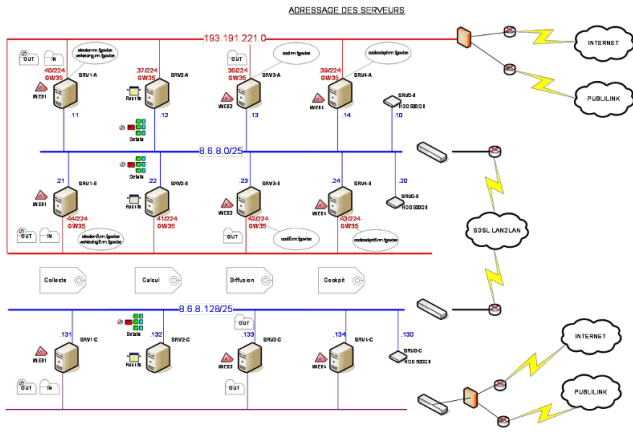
ADRESSAGE DES SERVEURS

193.191.221.0

INTERNET

PUBLILINK

OUT IN

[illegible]

40/24 GW35

SRV1-A

WEB1

.11

37/24 GW35

SRV2-A

.12

38/24 GW35

SRV3-A

WEB3

.13

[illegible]

39/24 GW35

SRV4-A

WEB4

.14

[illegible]

SRV5-A

.10

Details

8.6.8.0/25

.21

SRV1-B

WEB1

44/24 GW35

OUT IN

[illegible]

Details

.22

SRV2-B

41/24 GW35

.23

SRV3-B

WEB3

42/24 GW35

OUT

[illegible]

.24

SRV4-B

WEB4

43/24 GW35

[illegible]

.20

SRV5-B

SDSL LAN2LAN

Collecte

Calcul

Diffusion

Cockpit

8.6.8.128/25

.131

SRV1-C

WEB1

OUT

Details

.132

SRV2-C

.133

SRV3-C

WEB3

OUT

.134

SRV4-C

WEB4

.130

SRV5-C

INTERNET

PUBLILINK